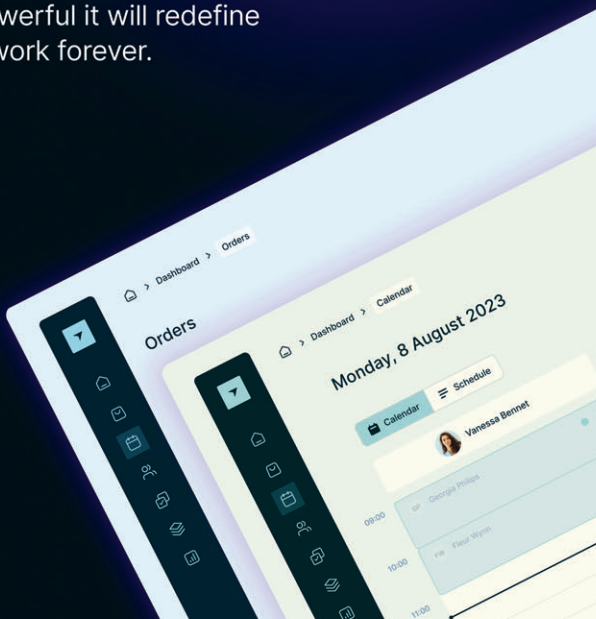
werful it will redefine
work forever.

> Dashboard > Orders

Orders

> Dashboard > Calendar

Monday, 8 August 2023

Calendar

Schedule

Vanessa Bennet

09:00

GP Georgia Philips

10:00

FW Fleur Wynn

11:00